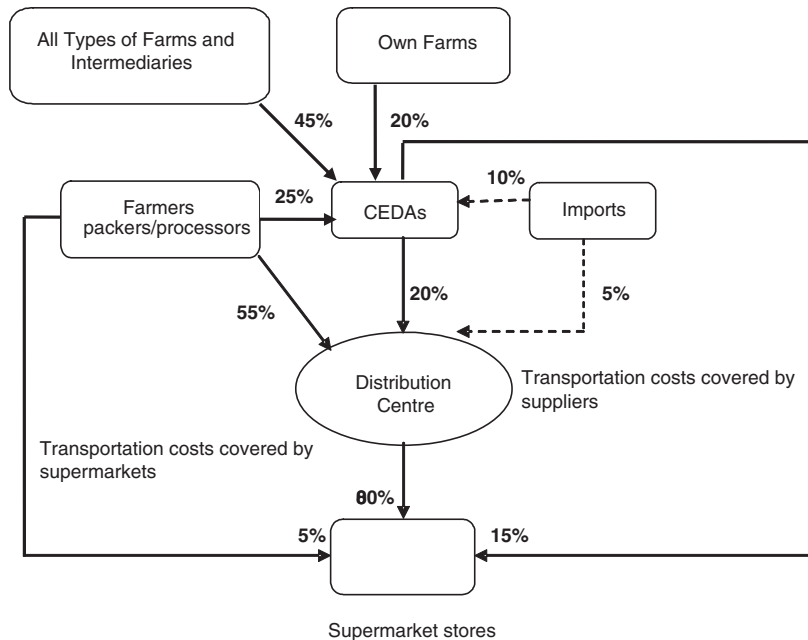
All Types of Farms and Intermediaries

Own Farms

45%

20%

Farmers packers/processors

25%

CEDAs

10%

Imports

55%

20%

5%

Distribution Centre

Transportation costs covered by suppliers

Transportation costs covered by supermarkets

80%

5%

15%

Supermarket stores